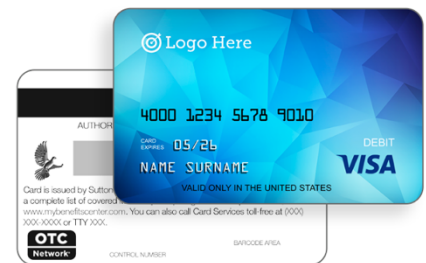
Logo Here

4000 1234 5678 9010

CARD EXPIRES 05/26

NAME SURNAME

DEBIT

VISA

VALID ONLY IN THE UNITED STATES

AUTHOR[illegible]

Card is issued by Sutton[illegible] a complete list of covered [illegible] www.mybenefitscenter.com. You can also call Card Services toll-free at (XXX) XXX-XXXX or TTY XXX.

OTC Network

CONTROL NUMBER

BARCODE AREA